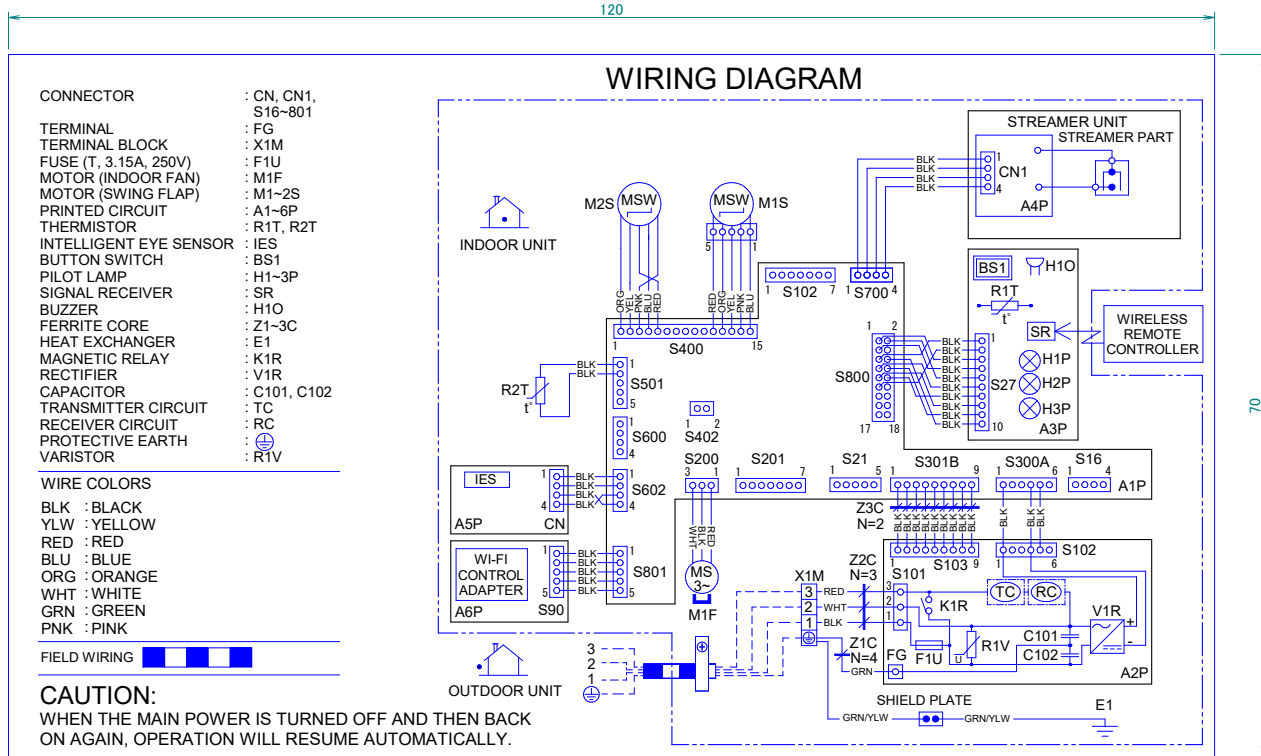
120

70

WIRING DIAGRAM

| CONNECTOR | : CN, CN1, S16~801 |
|---|---|
| TERMINAL | : FG |
| TERMINAL BLOCK | : X1M |
| FUSE (T, 3.15A, 250V) | : F1U |
| MOTOR (INDOOR FAN) | : M1F |
| MOTOR (SWING FLAP) | : M1~2S |
| PRINTED CIRCUIT | : A1~6P |
| THERMISTOR | : R1T, R2T |
| INTELLIGENT EYE SENSOR | : IES |
| BUTTON SWITCH | : BS1 |
| PILOT LAMP | : H1~3P |
| SIGNAL RECEIVER | : SR |
| BUZZER | : H1O |
| FERRITE CORE | : Z1~3C |
| HEAT EXCHANGER | : E1 |
| MAGNETIC RELAY | : K1R |
| RECTIFIER | : V1R |
| CAPACITOR | : C101, C102 |
| TRANSMITTER CIRCUIT | : TC |
| RECEIVER CIRCUIT | : RC |
| PROTECTIVE EARTH | : ⏚ |
| VARISTOR | : R1V |

WIRE COLORS
BLK : BLACK
YLW : YELLOW
RED : RED
BLU : BLUE
ORG : ORANGE
WHT : WHITE
GRN : GREEN
PNK : PINK

FIELD WIRING

CAUTION:
WHEN THE MAIN POWER IS TURNED OFF AND THEN BACK ON AGAIN, OPERATION WILL RESUME AUTOMATICALLY.

INDOOR UNIT
OUTDOOR UNIT

STREAMER UNIT
STREAMER PART
CN1
A4P
BLK BLK BLK BLK
1 4

M2S MSW
MSW M1S
ORG YEL PNK BLU RED
RED ORG YEL PNK BLU
5 1
S102 1 7
S700 1 4
S400 1 15

BS1 H1O
R1T t°
SR
WIRELESS REMOTE CONTROLLER
H1P H2P H3P
S27 1 10
A3P
S800 1 2 17 18
BLK BLK BLK BLK BLK BLK BLK BLK BLK BLK

R2T t°
BLK BLK
S501 1 5
S402 1 2
S600 1 4
IES
A5P CN
S602 1 4
BLK BLK BLK BLK
S200 3 1
S201 1 7
S21 1 5
S301B 1 9
S300A 1 6
S16 1 4
A1P
Z3C N=2
BLK BLK BLK BLK BLK BLK BLK BLK
BLK BLK BLK
WHT BLK RED
WI-FI CONTROL ADAPTER
A6P S90
S801 1 5
BLK BLK BLK BLK BLK
1 5
MS 3~
M1F
S103 1 9
S102 1 6
X1M
Z2C N=3
S101
3 2 1
RED WHT BLK
K1R
TC RC
V1R
R1V
C101 C102
F1U
FG
U
Z1C N=4
GRN
A2P
3 2 1
SHIELD PLATE
GRN/YLW GRN/YLW
E1